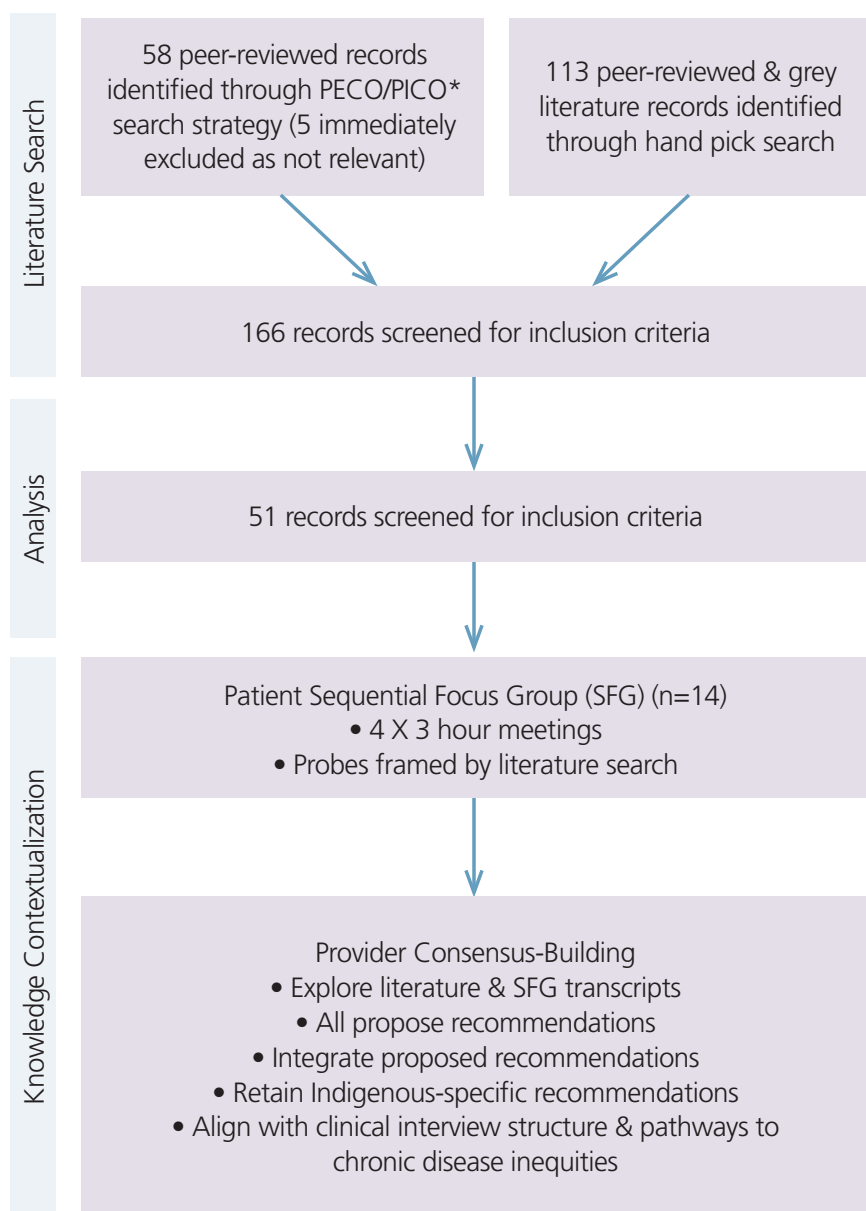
Literature Search

58 peer-reviewed records identified through PECO/PICO* search strategy (5 immediately excluded as not relevant)

113 peer-reviewed & grey literature records identified through hand pick search

166 records screened for inclusion criteria

Analysis

51 records screened for inclusion criteria

Knowledge Contextualization

Patient Sequential Focus Group (SFG) (n=14)
• 4 X 3 hour meetings
• Probes framed by literature search

Provider Consensus-Building
• Explore literature & SFG transcripts
• All propose recommendations
• Integrate proposed recommendations
• Retain Indigenous-specific recommendations
• Align with clinical interview structure & pathways to chronic disease inequities